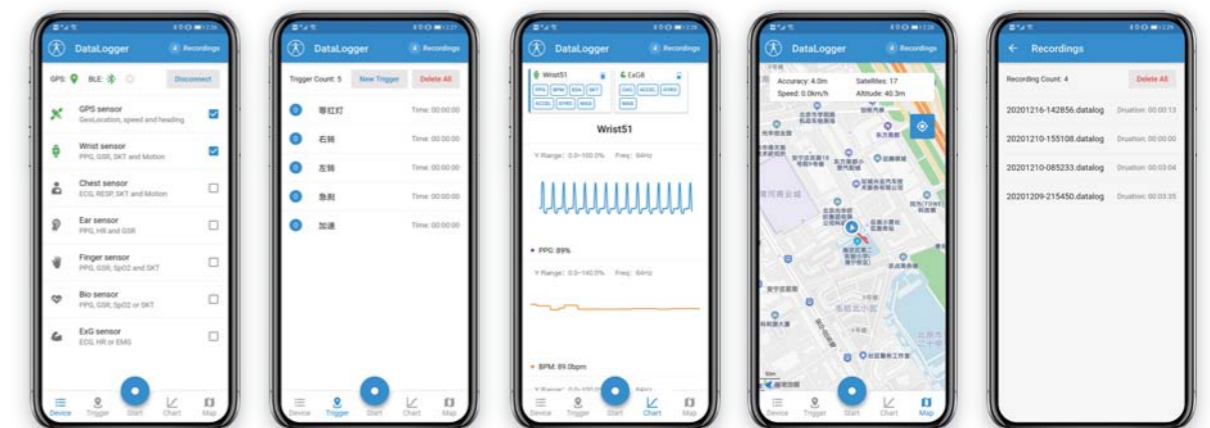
DataLogger
Recordings
GPS: BLE:
Disconnect
GPS sensor
GeoLocation, speed and heading
Wrist sensor
PPG, GSR, SKT and Motion
Chest sensor
ECG, RESP, SKT and Motion
Ear sensor
PPG, HR and GSR
Finger sensor
PPG, GSR, SpO2 and SKT
Bio sensor
PPG, GSR, SpO2 or SKT
ExG sensor
ECG, HR or EMG
Device Trigger Start Chart Map

DataLogger
Recordings
Trigger Count: 5
New Trigger
Delete All
等红灯 Time: 00:00:00
右转 Time: 00:00:00
左转 Time: 00:00:00
急刹 Time: 00:00:00
加速 Time: 00:00:00
Device Trigger Start Chart Map

DataLogger
Recordings
Wrist51
PPG BPM EDA SKT ACCEL GYRO MAG
ExG8
OAG ACCEL GYRO MAG
Wrist51
Y Range: 0.0~100.0% Freq: 64Hz
PPG: 89%
Y Range: 0.0~140.0% Freq: 64Hz
BPM: 89.0bpm
Device Trigger Start Chart Map

DataLogger
Recordings
Accuracy: 4.0m
Satellites: 17
Speed: 0.0km/h
Altitude: 40.3m
Device Trigger Start Chart Map

Recordings
Recording Count: 4
Delete All
20201216-142856.datalog Duration: 00:00:13
20201210-155108.datalog Duration: 00:00:00
20201210-085233.datalog Duration: 00:03:04
20201209-215450.datalog Duration: 00:03:35